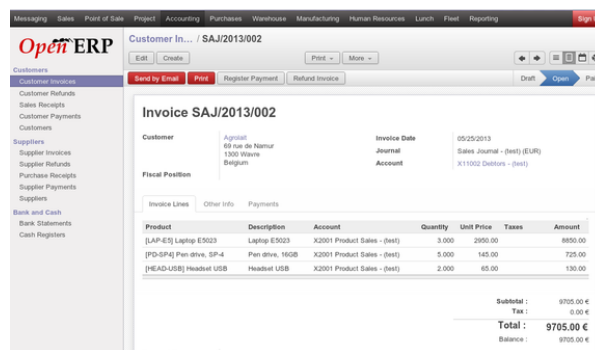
Messaging Sales Point of Sale Project Accounting Purchases Warehouse Manufacturing Human Resources Lunch Fleet Reporting Sign

OpenERP

Customers
Customer Invoices
Customer Refunds
Sales Receipts
Customer Payments
Customers

Suppliers
Supplier Invoices
Supplier Refunds
Purchase Receipts
Supplier Payments
Suppliers

Bank and Cash
Bank Statements
Cash Registers

Customer In... / SAJ/2013/002

Edit Create

Print More

Send by Email Print Register Payment Refund Invoice

Draft Open Pa

Invoice SAJ/2013/002

Customer Agrolait
69 rue de Namur
1300 Wavre
Belgium

Fiscal Position

Invoice Date 05/25/2013
Journal Sales Journal - (test) (EUR)
Account X11002 Debtors - (test)

Invoice Lines Other Info Payments

| Product | Description | Account | Quantity | Unit Price | Taxes | Amount |
|---|---|---|---|---|---|---|
| [LAP-E5] Laptop E5023 | Laptop E5023 | X2001 Product Sales - (test) | 3.000 | 2950.00 | | 8850.00 |
| [PD-SP4] Pen drive, SP-4 | Pen drive, 16GB | X2001 Product Sales - (test) | 5.000 | 145.00 | | 725.00 |
| [HEAD-USB] Headset USB | Headset USB | X2001 Product Sales - (test) | 2.000 | 65.00 | | 130.00 |

Subtotal : 9705.00 €
Tax : 0.00 €
Total : 9705.00 €
Balance : 9705.00 €